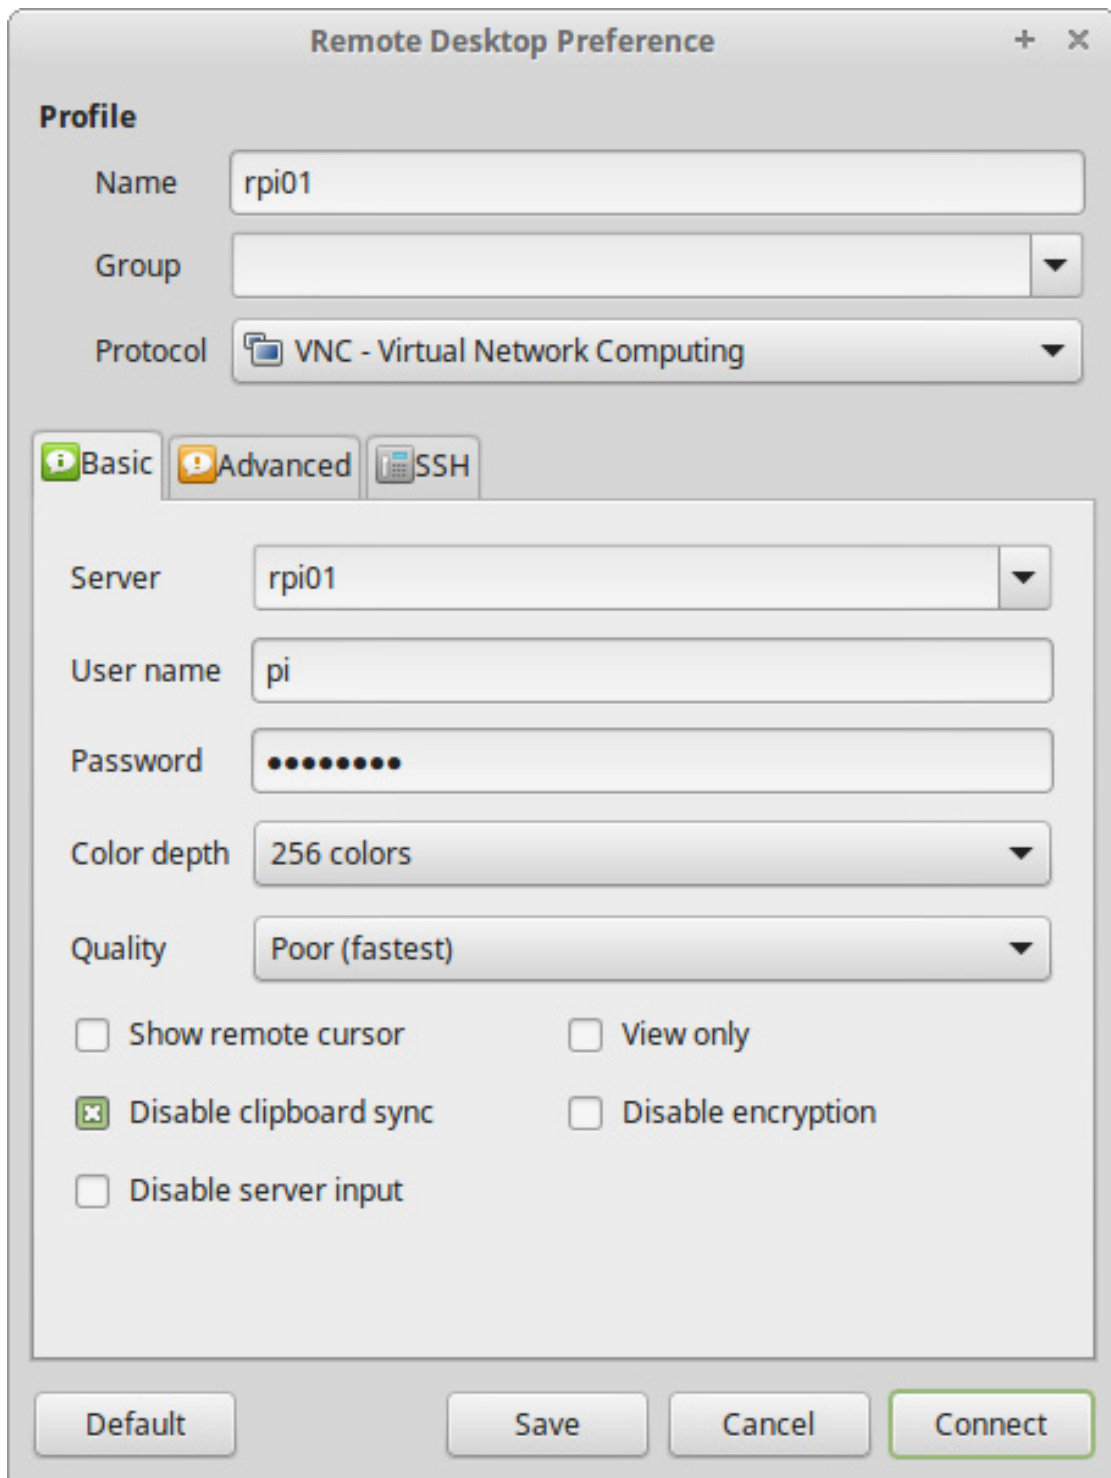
Remote Desktop Preference

Profile

Name rpi01

Group

Protocol VNC - Virtual Network Computing

Basic Advanced SSH

Server rpi01

User name pi

Password •••••••••

Color depth 256 colors

Quality Poor (fastest)

Show remote cursor

View only

Disable clipboard sync

Disable encryption

Disable server input

Default Save Cancel Connect